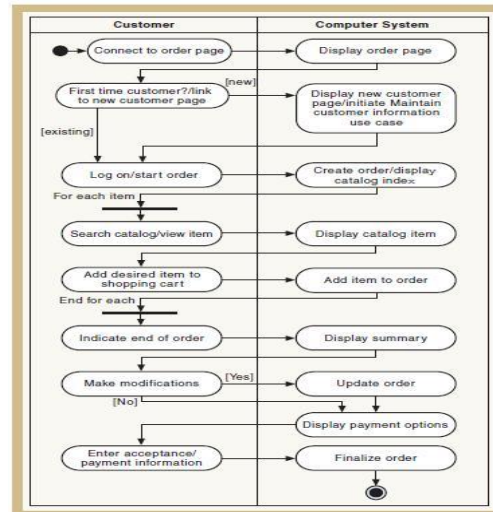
Customer

Computer System

Connect to order page

Display order page

[new]

First time customer?/link to new customer page

Display new customer page/initiate Maintain customer information use case

[existing]

Log on/start order

Create order/display catalog index

For each item

Search catalog/view item

Display catalog item

Add desired item to shopping cart

Add item to order

End for each

Indicate end of order

Display summary

Make modifications

[Yes]

Update order

[No]

Display payment options

Enter acceptance/ payment information

Finalize order